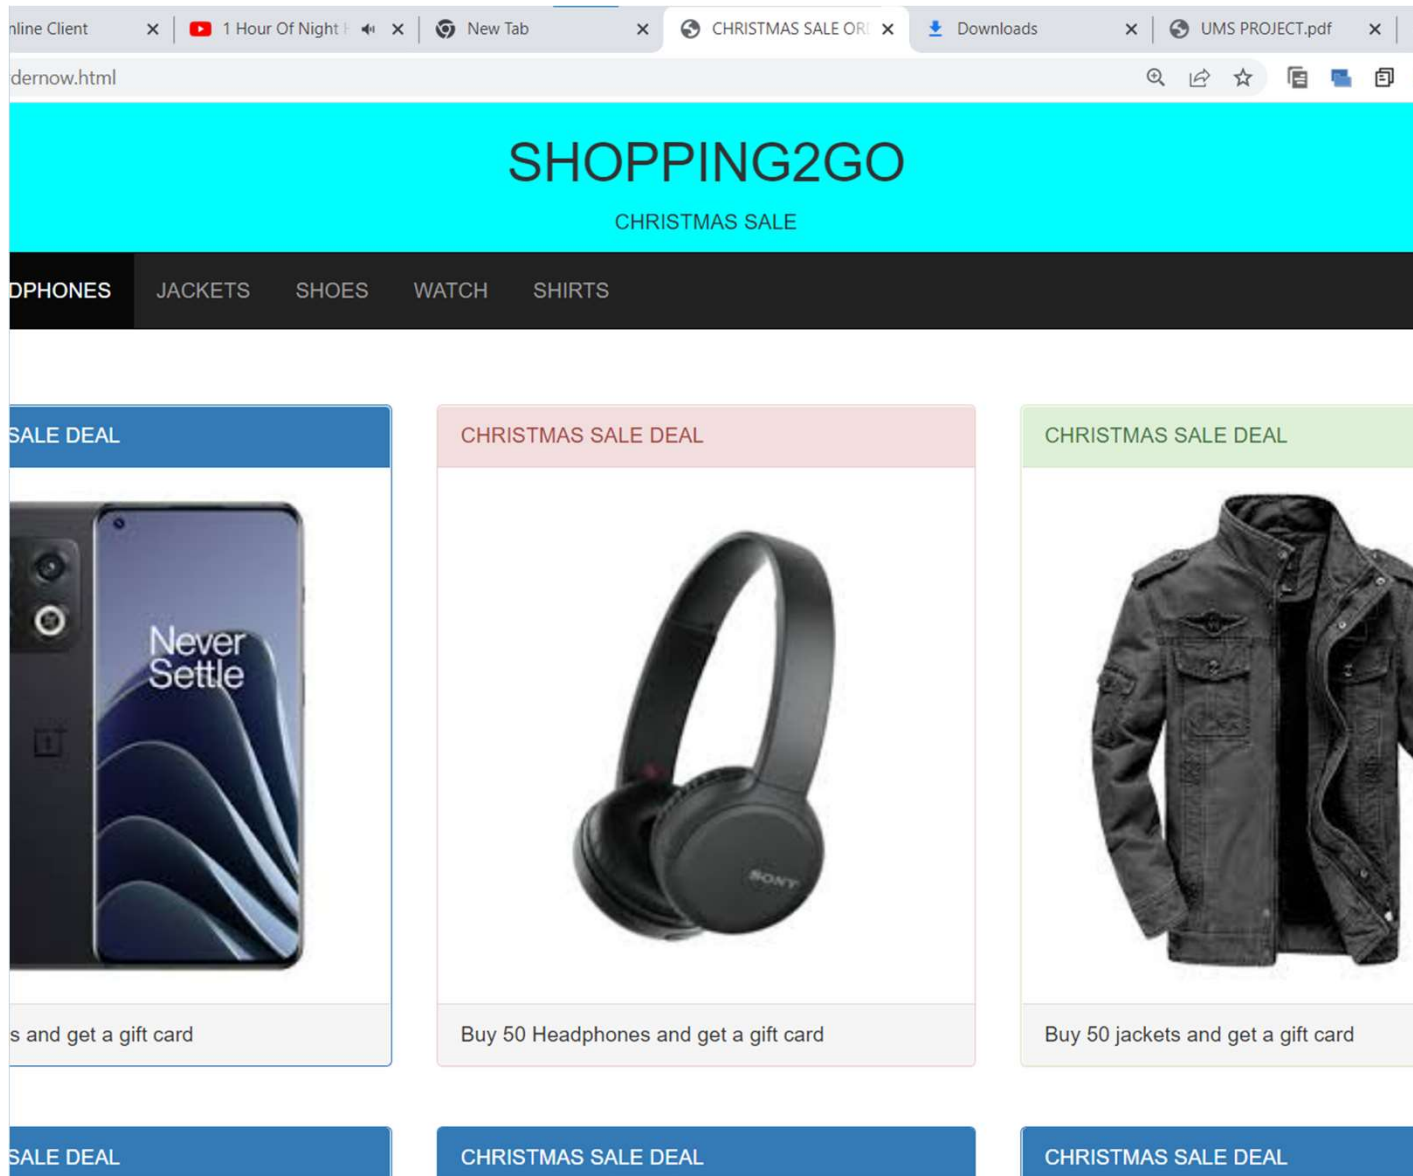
nline Client ✕ 1 Hour Of Night ✕ New Tab ✕ CHRISTMAS SALE OR ✕ Downloads ✕ UMS PROJECT.pdf ✕

dernow.html

SHOPPING2GO

CHRISTMAS SALE

DPHONES JACKETS SHOES WATCH SHIRTS

SALE DEAL

Never Settle

s and get a gift card

CHRISTMAS SALE DEAL

SONY

Buy 50 Headphones and get a gift card

CHRISTMAS SALE DEAL

Buy 50 jackets and get a gift card

SALE DEAL

CHRISTMAS SALE DEAL

CHRISTMAS SALE DEAL